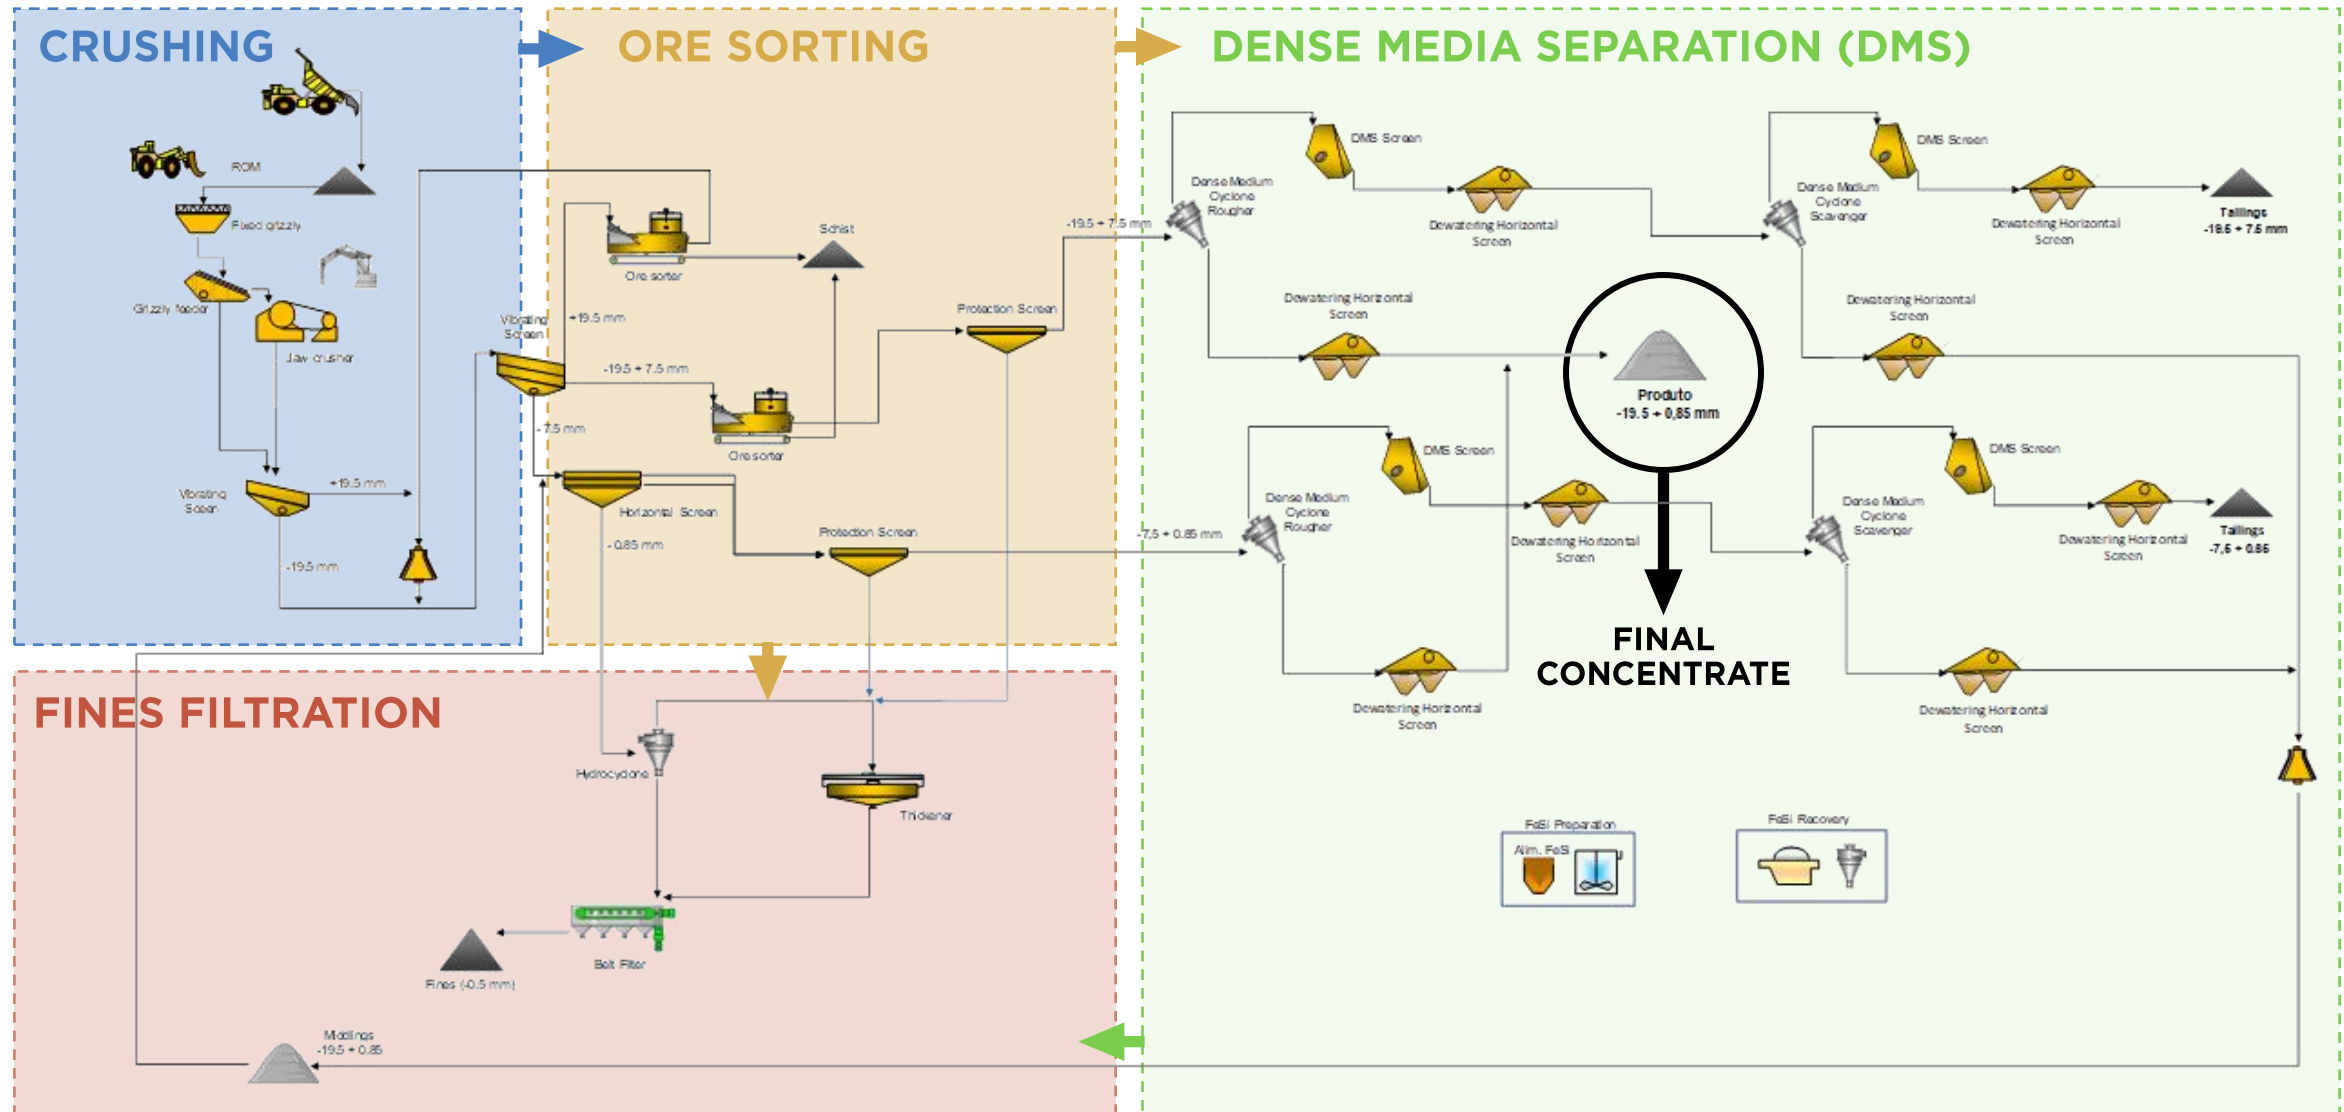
CRUSHING

ORE SORTING

DENSE MEDIA SEPARATION (DMS)

ROM

Fixed grizzly

Grizzly feeder

Jaw crusher

Vibrating Screen

+19.5 mm

-19.5 mm

Vibrating Screen

+19.5 mm

-19.5 + 7.5 mm

-7.5 mm

Ore sorter

Schist

Ore sorter

Protection Screen

Horizontal Screen

-0.85 mm

Protection Screen

-19.5 + 7.5 mm

-7.5 + 0.85 mm

DMS Screen

Dense Medium Cyclone Rougher

Dewatering Horizontal Screen

Dewatering Horizontal Screen

DMS Screen

Dense Medium Cyclone Scavenger

Dewatering Horizontal Screen

Tailings -19.5 + 7.5 mm

Dewatering Horizontal Screen

Produto -19.5 + 0,85 mm

DMS Screen

Dense Medium Cyclone Rougher

Dewatering Horizontal Screen

DMS Screen

Dense Medium Cyclone Scavenger

Dewatering Horizontal Screen

Tailings -7,5 + 0.85

FINAL CONCENTRATE

Dewatering Horizontal Screen

Dewatering Horizontal Screen

FeSi Preparation

Alim. FeSi

FeSi Recovery

FINES FILTRATION

Hydrocyclone

Thickener

Belt Filter

Fines (-0.5 mm)

Middlings -19.5 + 0.85